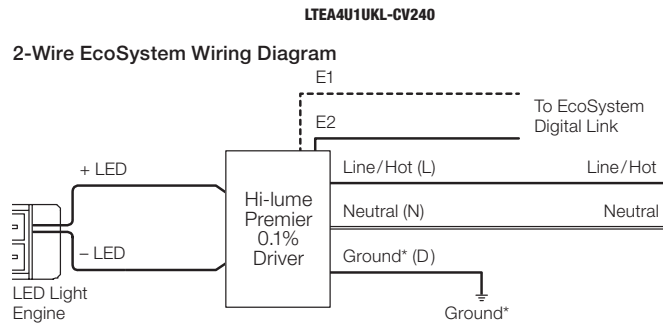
LTEA4U1UKL-CV240

2-Wire EcoSystem Wiring Diagram

E1

To EcoSystem Digital Link

E2

+ LED

Hi-lume Premier 0.1% Driver

Line/Hot (L)

Line/Hot

Neutral (N)

Neutral

– LED

Ground* (D)

LED Light Engine

Ground*